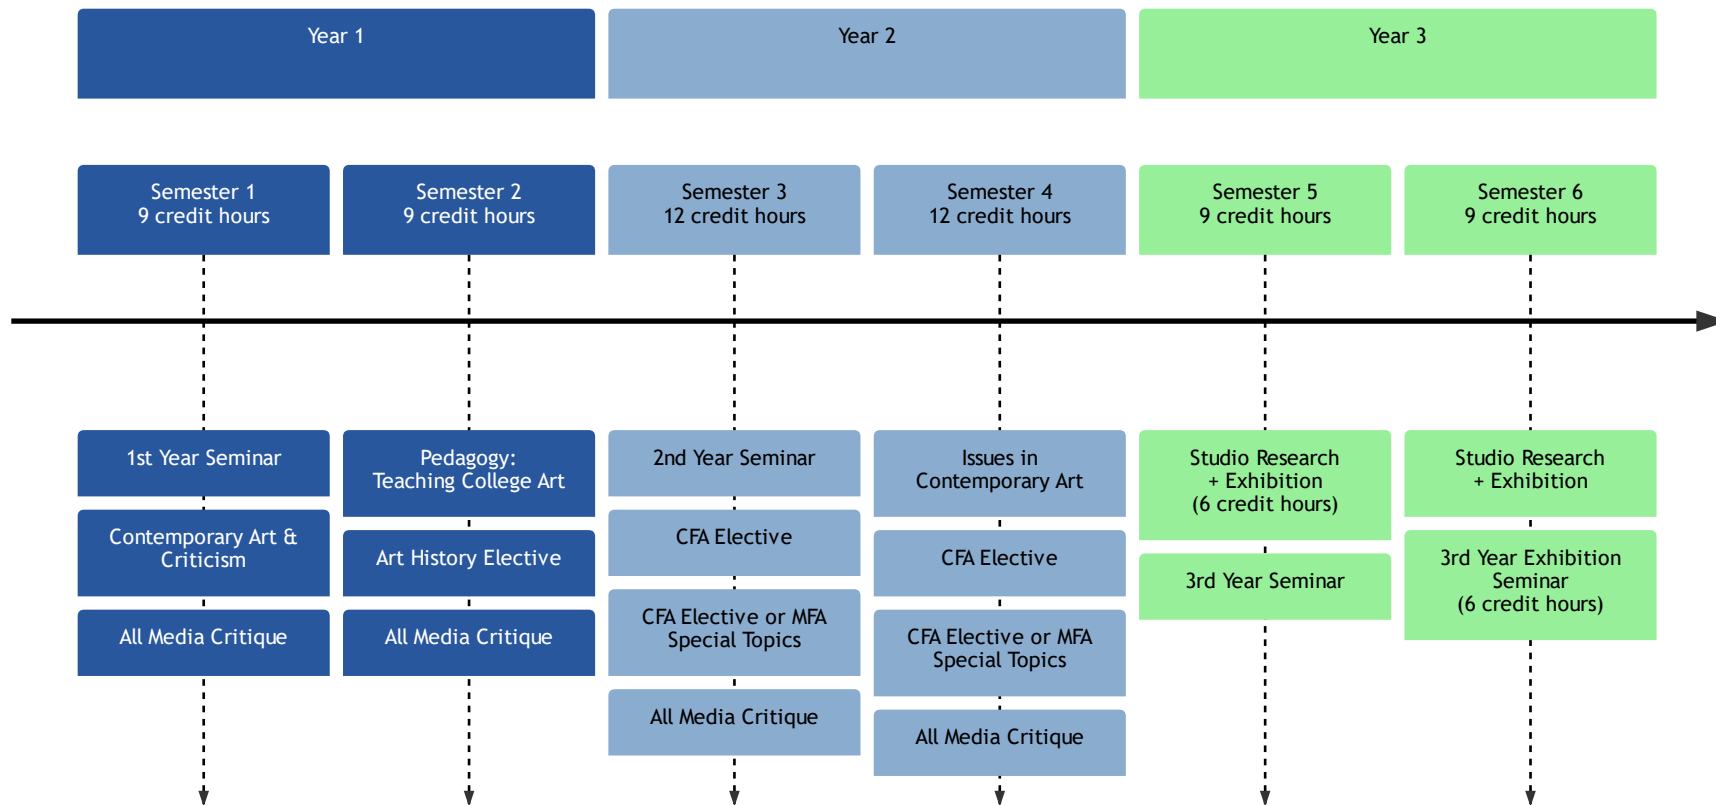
Year 1

Year 2

Year 3

Semester 1
9 credit hours

Semester 2
9 credit hours

Semester 3
12 credit hours

Semester 4
12 credit hours

Semester 5
9 credit hours

Semester 6
9 credit hours

1st Year Seminar

Contemporary Art & Criticism

All Media Critique

Pedagogy: Teaching College Art

Art History Elective

All Media Critique

2nd Year Seminar

CFA Elective

CFA Elective or MFA Special Topics

All Media Critique

Issues in Contemporary Art

CFA Elective

CFA Elective or MFA Special Topics

All Media Critique

Studio Research + Exhibition (6 credit hours)

3rd Year Seminar

Studio Research + Exhibition

3rd Year Exhibition Seminar (6 credit hours)